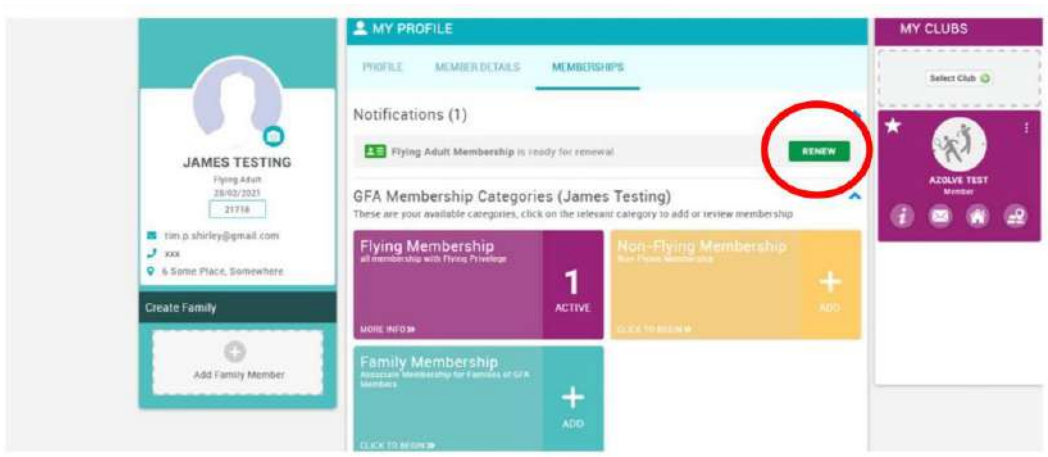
JAMES TESTING

Flying Adult

28/02/2021

21718

tim.p.shirley@gmail.com

xxx

6 Some Place, Somewhere

Create Family

Add Family Member

MY PROFILE

PROFILE MEMBER DETAILS MEMBERSHIPS

Notifications (1)

Flying Adult Membership is ready for renewal

RENEW

GFA Membership Categories (James Testing)

These are your available categories, click on the relevant category to add or review membership

Flying Membership

all membership with Flying Privelege

1

ACTIVE

MORE INFO

Non-Flying Membership

Non Flying Membership

ADD

CLICK TO BEGIN

Family Membership

Associate Membership for Families of GFA Members

ADD

CLICK TO BEGIN

MY CLUBS

Select Club

AZOLVE TEST

Member